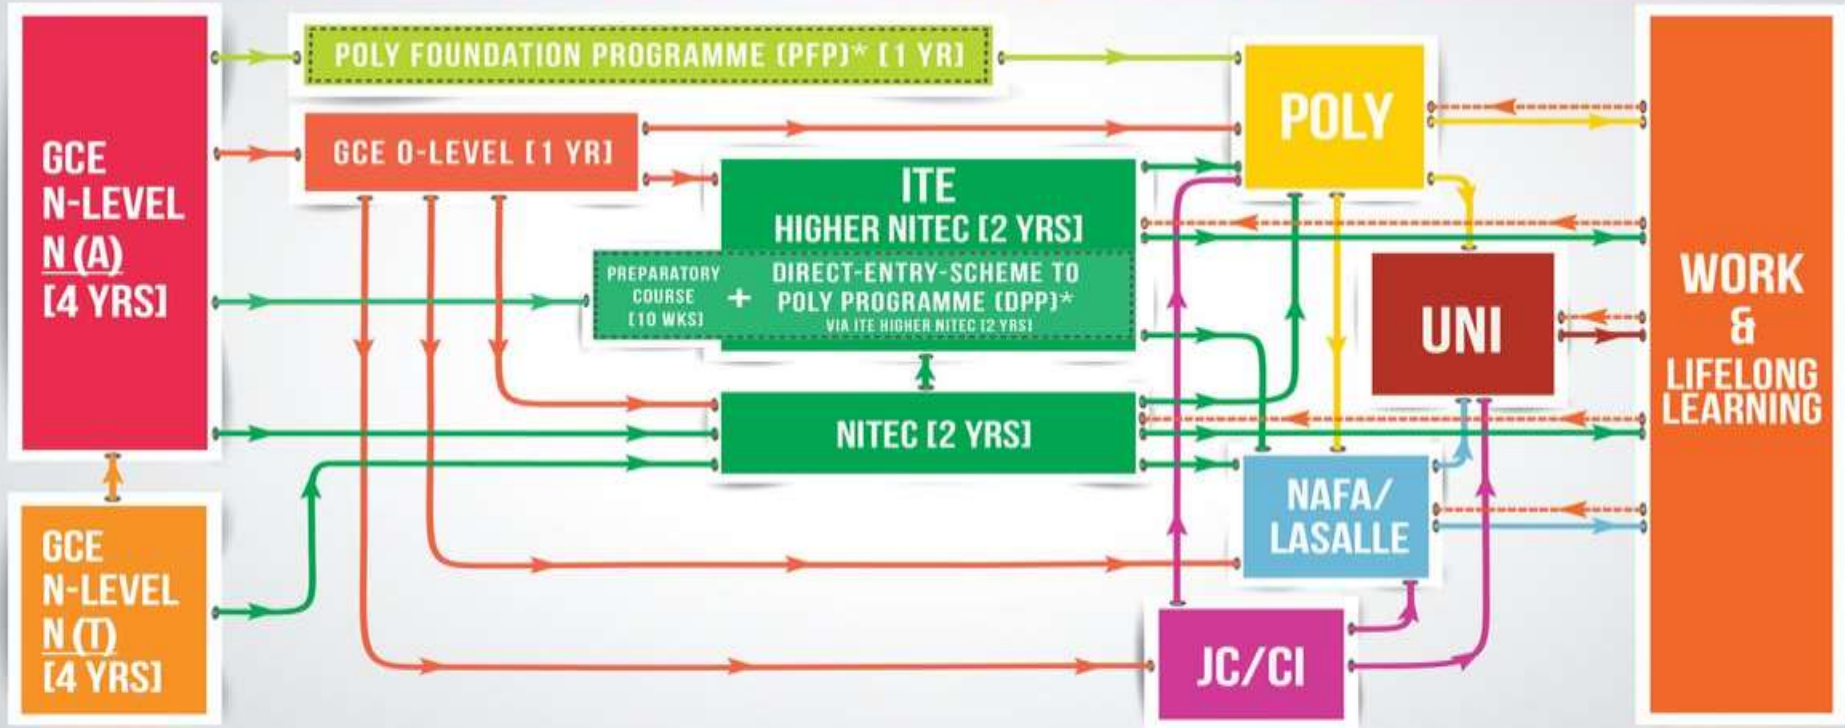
GCE N-LEVEL N (A) [4 YRS]

POLY FOUNDATION PROGRAMME (PFP)* [1 YR]

GCE O-LEVEL [1 YR]

ITE HIGHER NITEC [2 YRS]

PREPARATORY COURSE [10 WKS]

+

DIRECT-ENTRY-SCHEME TO POLY PROGRAMME (DPP)* VIA ITE HIGHER NITEC [2 YRS]

NITEC [2 YRS]

POLY

UNI

NAFA/ LASALLE

JC/CI

WORK & LIFELONG LEARNING

GCE N-LEVEL N (T) [4 YRS]